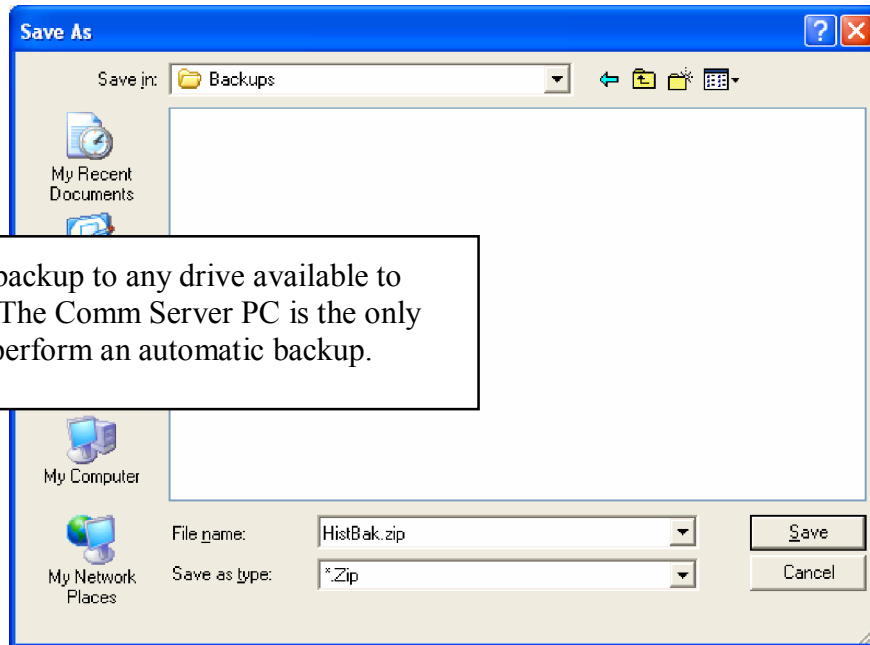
Save As

Save in: Backups

My Recent Documents

backup to any drive available to
The Comm Server PC is the only
perform an automatic backup.

My Computer

My Network Places

File name: HistBak.zip

Save as type: *.Zip

Save

Cancel